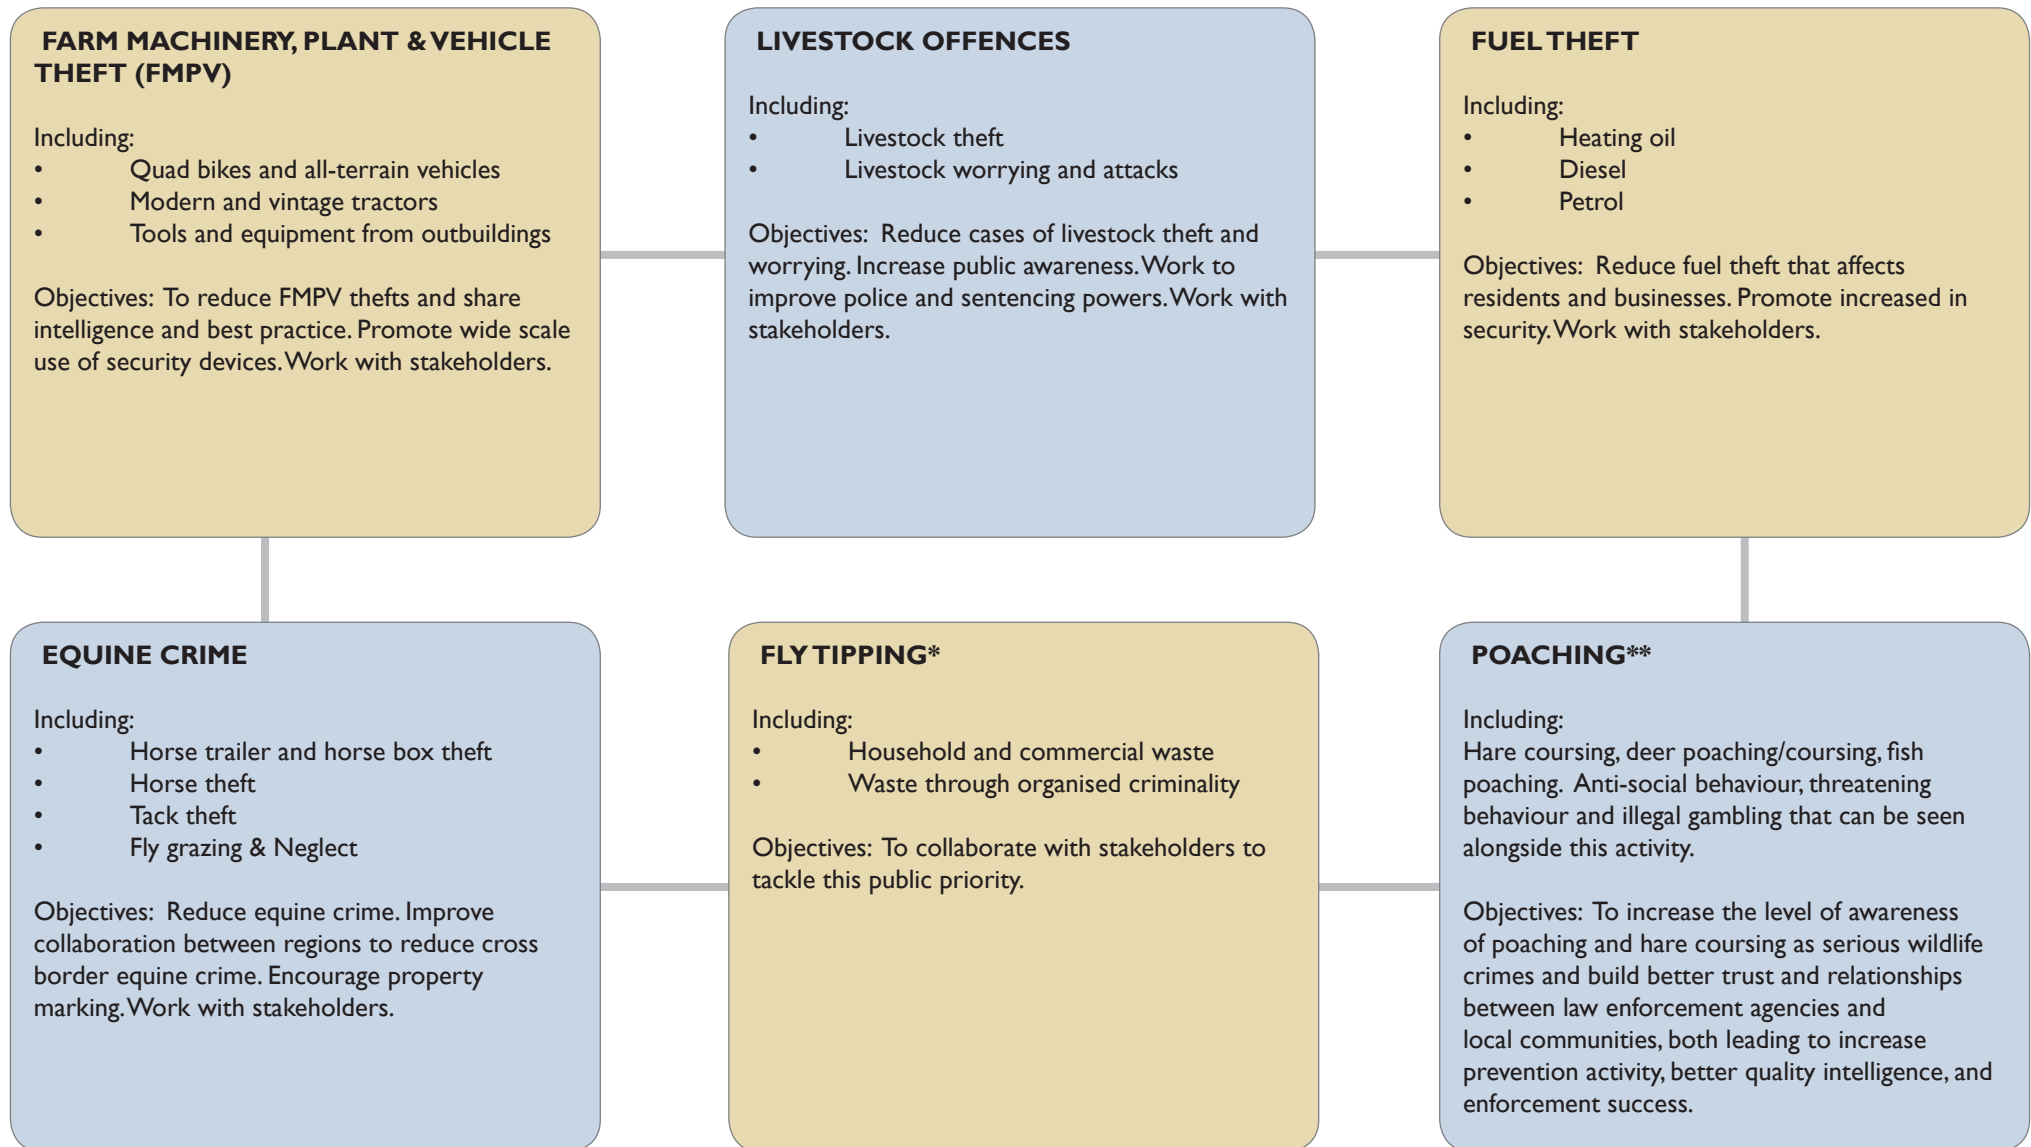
FARM MACHINERY, PLANT & VEHICLE THEFT (FMPV)

Including:
• Quad bikes and all-terrain vehicles
• Modern and vintage tractors
• Tools and equipment from outbuildings

Objectives: To reduce FMPV thefts and share intelligence and best practice. Promote wide scale use of security devices. Work with stakeholders.

LIVESTOCK OFFENCES

Including:
• Livestock theft
• Livestock worrying and attacks

Objectives: Reduce cases of livestock theft and worrying. Increase public awareness. Work to improve police and sentencing powers. Work with stakeholders.

FUEL THEFT

Including:
• Heating oil
• Diesel
• Petrol

Objectives: Reduce fuel theft that affects residents and businesses. Promote increased in security. Work with stakeholders.

EQUINE CRIME

Including:
• Horse trailer and horse box theft
• Horse theft
• Tack theft
• Fly grazing & Neglect

Objectives: Reduce equine crime. Improve collaboration between regions to reduce cross border equine crime. Encourage property marking. Work with stakeholders.

FLY TIPPING*

Including:
• Household and commercial waste
• Waste through organised criminality

Objectives: To collaborate with stakeholders to tackle this public priority.

POACHING**

Including:
Hare coursing, deer poaching/coursing, fish poaching. Anti-social behaviour, threatening behaviour and illegal gambling that can be seen alongside this activity.

Objectives: To increase the level of awareness of poaching and hare coursing as serious wildlife crimes and build better trust and relationships between law enforcement agencies and local communities, both leading to increase prevention activity, better quality intelligence, and enforcement success.